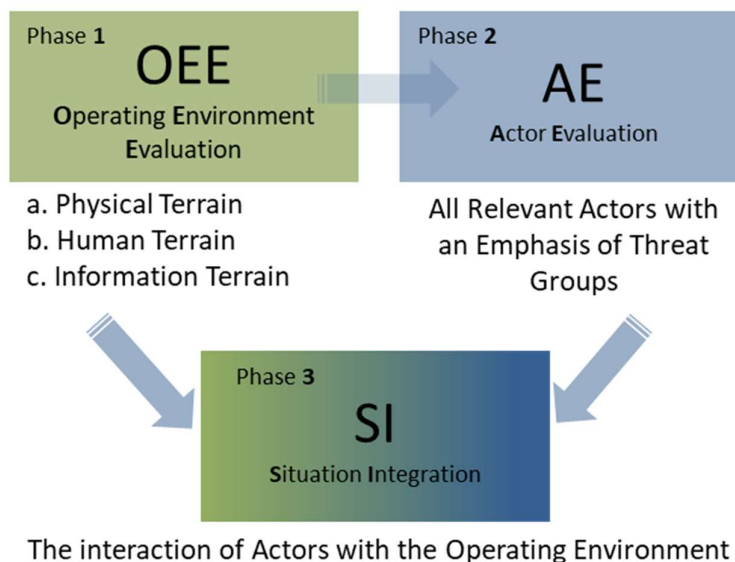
Phase 1
OEE
Operating Environment Evaluation

Phase 2
AE
Actor Evaluation

a. Physical Terrain
b. Human Terrain
c. Information Terrain

All Relevant Actors with an Emphasis of Threat Groups

Phase 3
SI
Situation Integration

The interaction of Actors with the Operating Environment